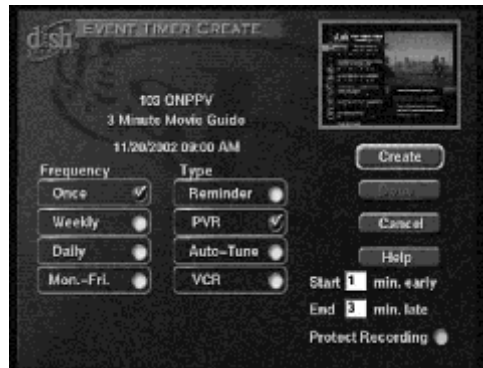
dish EVENT TIMER CREATE

103 ONPPV
3 Minute Movie Guide

11/20/2002 09:00 AM

Frequency
Once
Weekly
Daily
Mon.-Fri.

Type
Reminder
PVR
Auto-Tune
VCR

Create
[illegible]
Cancel
Help

Start 1 min. early
End 3 min. late
Protect Recording